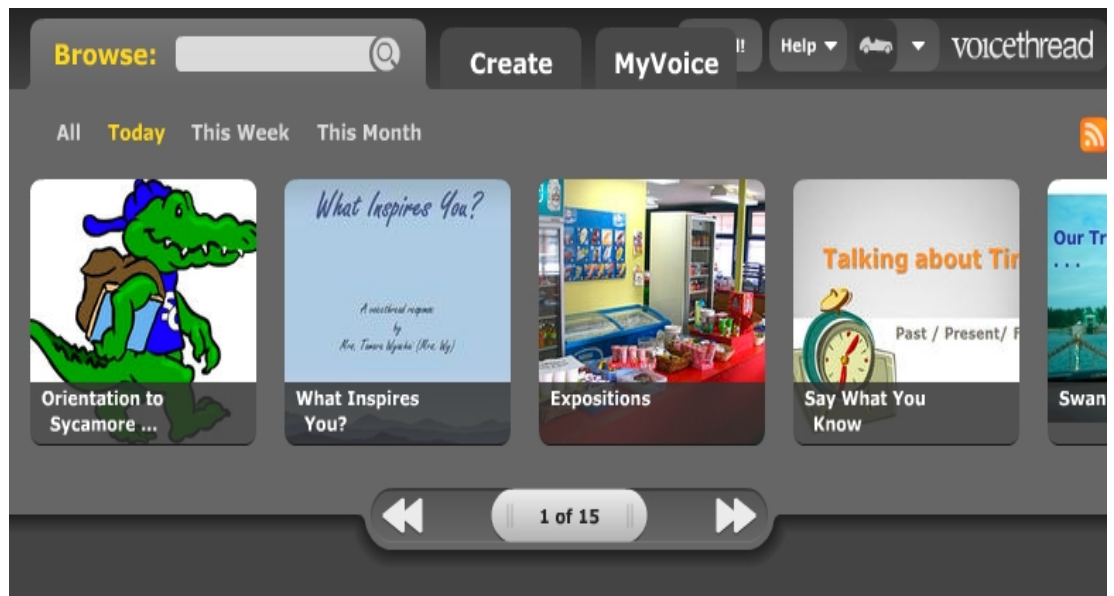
Browse:

Create

MyVoice

!!

Help ▾

▾

voicethread

All Today This Week This Month

What Inspires You?

A voicethread response by Mrs. Tamara Wyche (Mrs. Wy)

Talking about Tir

Past / Present/ F

Our Tr
...

Orientation to Sycamore ...

What Inspires You?

Expositions

Say What You Know

Swan

1 of 15